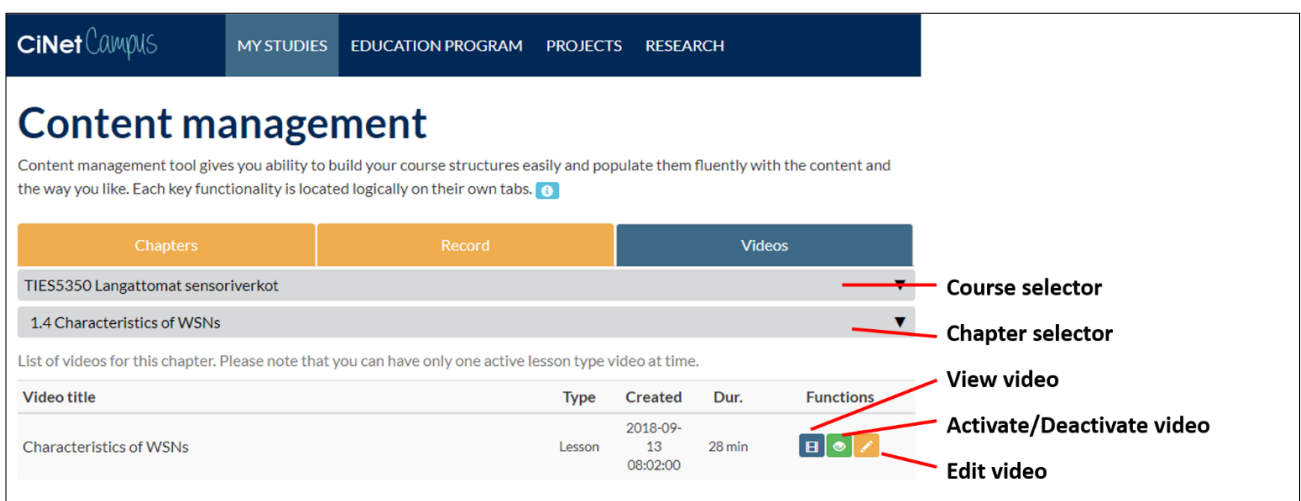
CiNet Campus MY STUDIES EDUCATION PROGRAM PROJECTS RESEARCH

# Content management

Content management tool gives you ability to build your course structures easily and populate them fluently with the content and the way you like. Each key functionality is located logically on their own tabs.

Chapters Record Videos

TIES5350 Langattomat sensoriverkot ▼

1.4 Characteristics of WSNs ▼

List of videos for this chapter. Please note that you can have only one active lesson type video at time.

| Video title | Type | Created | Dur. | Functions |
|---|---|---|---|---|
| Characteristics of WSNs | Lesson | 2018-09-13 08:02:00 | 28 min | |

Course selector
Chapter selector
View video
Activate/Deactivate video
Edit video